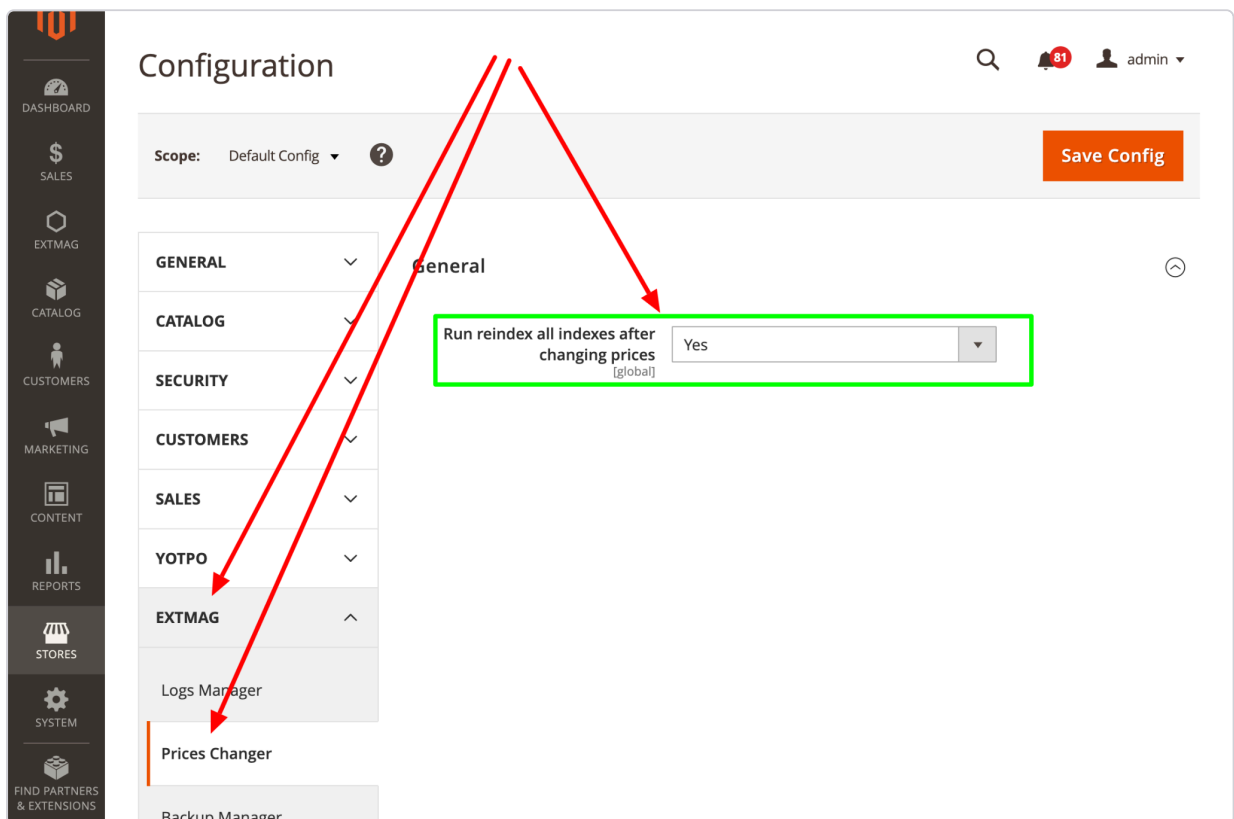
DASHBOARD
SALES
EXTMAG
CATALOG
CUSTOMERS
MARKETING
CONTENT
REPORTS
STORES
SYSTEM
FIND PARTNERS & EXTENSIONS

Configuration

81 admin

Scope: Default Config

Save Config

GENERAL
CATALOG
SECURITY
CUSTOMERS
SALES
YOTPO
EXTMAG
Logs Manager
Prices Changer
Backup Manager

General

Run reindex all indexes after changing prices
[global]

Yes